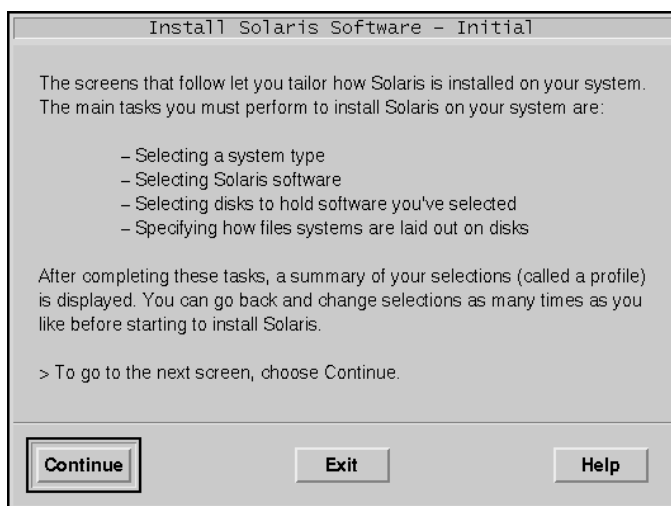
Install Solaris Software – Initial

The screens that follow let you tailor how Solaris is installed on your system. The main tasks you must perform to install Solaris on your system are:

– Selecting a system type
– Selecting Solaris software
– Selecting disks to hold software you've selected
– Specifying how files systems are laid out on disks

After completing these tasks, a summary of your selections (called a profile) is displayed. You can go back and change selections as many times as you like before starting to install Solaris.

> To go to the next screen, choose Continue.

Continue

Exit

Help